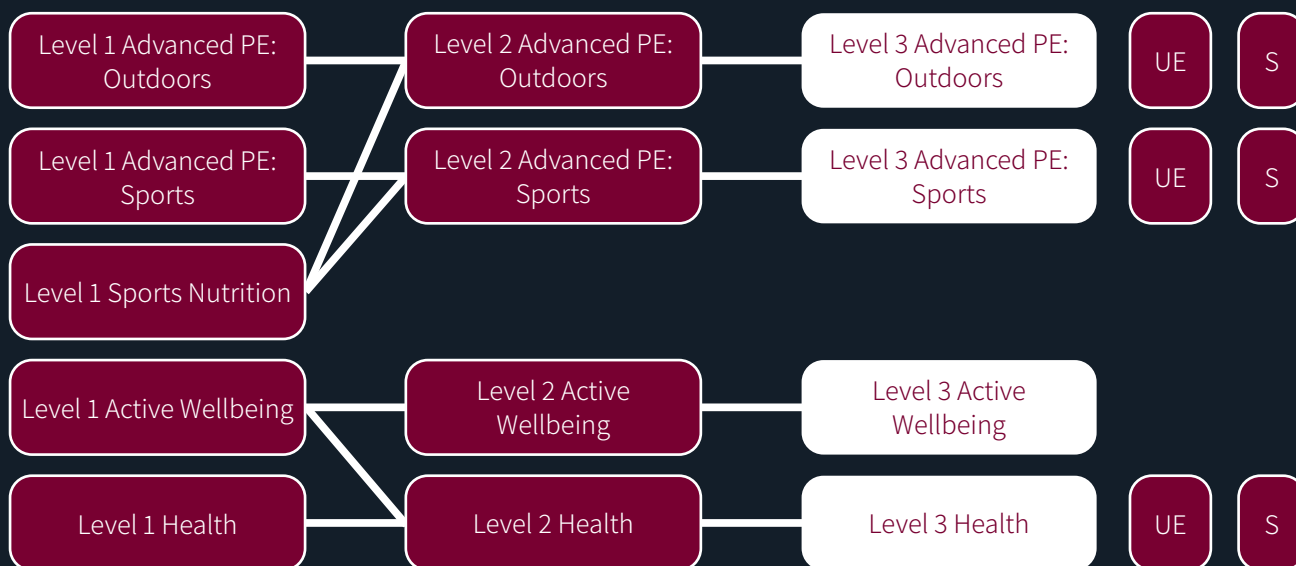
Level 1 Advanced PE: Outdoors

Level 2 Advanced PE: Outdoors

Level 3 Advanced PE: Outdoors

UE

S

Level 1 Advanced PE: Sports

Level 2 Advanced PE: Sports

Level 3 Advanced PE: Sports

UE

S

Level 1 Sports Nutrition

Level 1 Active Wellbeing

Level 2 Active Wellbeing

Level 3 Active Wellbeing

Level 1 Health

Level 2 Health

Level 3 Health

UE

S